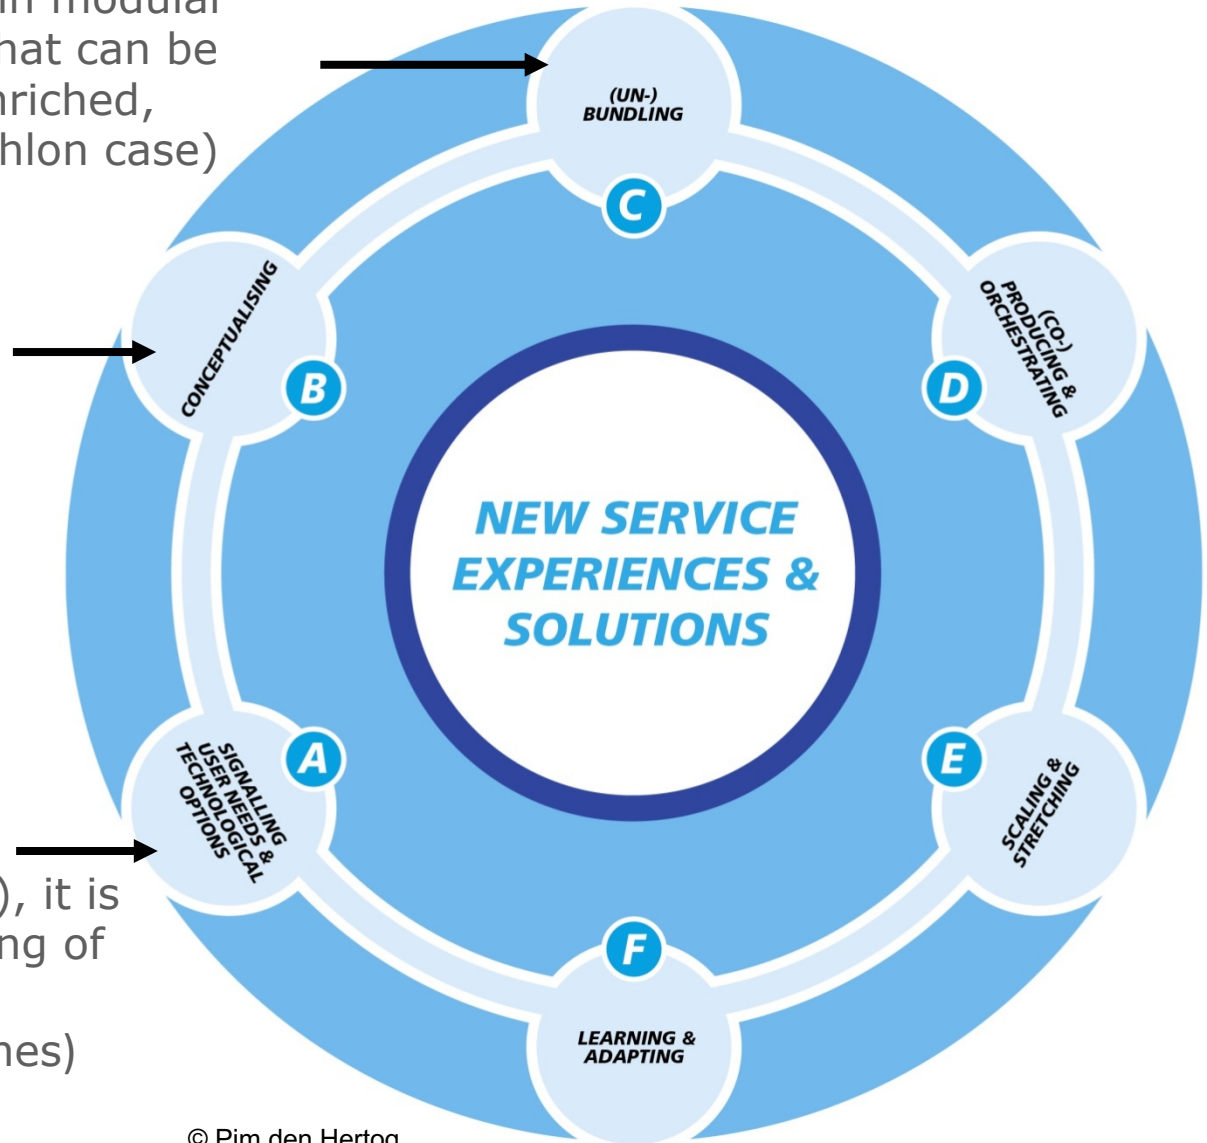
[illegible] modular
hat can be
nriched,
hlon case)

(UN-)
BUNDLING

C

CONCEPTUALISING

B

(CO-)
PRODUCING &
ORCHESTRATING

D

NEW SERVICE
EXPERIENCES &
SOLUTIONS

SIGNALLING
USER NEEDS &
TECHNOLOGICAL
OPTIONS

A

E

SCALING &
STRETCHING

), it is
ng of

nes)

F

LEARNING &
ADAPTING

© Pim den Hertog